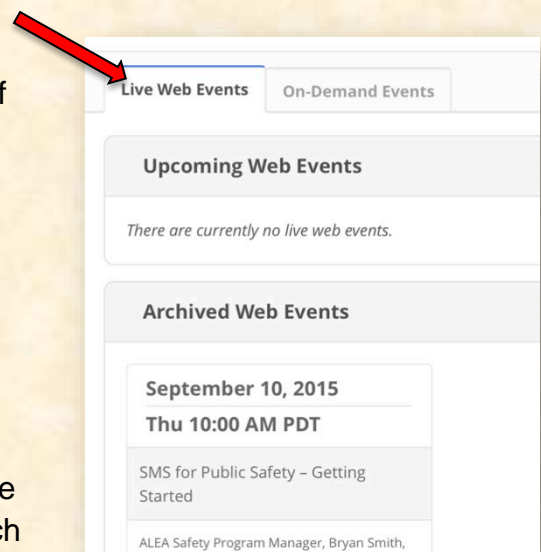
f

e
ch

Live Web Events
On-Demand Events

Upcoming Web Events

There are currently no live web events.

Archived Web Events

September 10, 2015
Thu 10:00 AM PDT

SMS for Public Safety – Getting Started

ALEA Safety Program Manager, Bryan Smith,